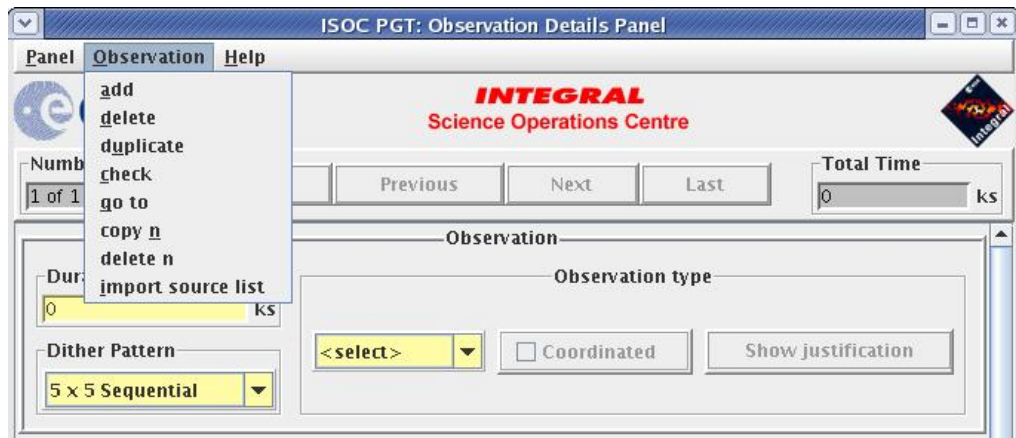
ISOC PGT: Observation Details Panel

Panel Observation Help

add
delete
duplicate
check
go to
copy n
delete n
import source list

INTEGRAL
Science Operations Centre

Numb
1 of 1

Previous Next Last

Total Time
0 ks

Observation

Dur
0 ks

Observation type

Dither Pattern
5 x 5 Sequential

<select>

Coordinated

Show justification